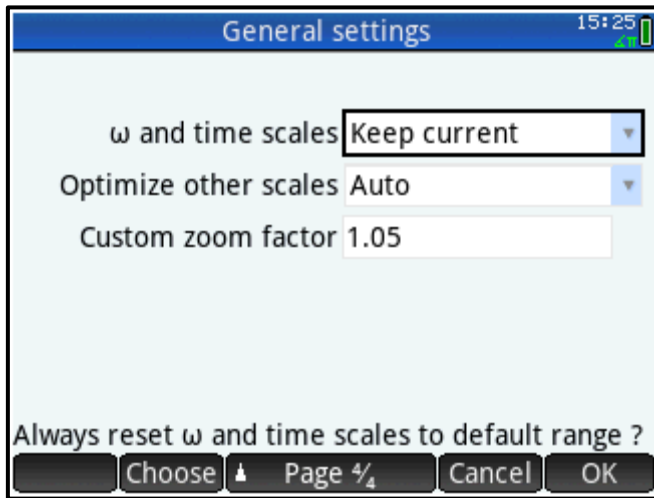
General settings

15:25

ω and time scales Keep current

Optimize other scales Auto

Custom zoom factor 1.05

Always reset ω and time scales to default range ?

Choose | Page $\frac{4}{4}$ | Cancel | OK